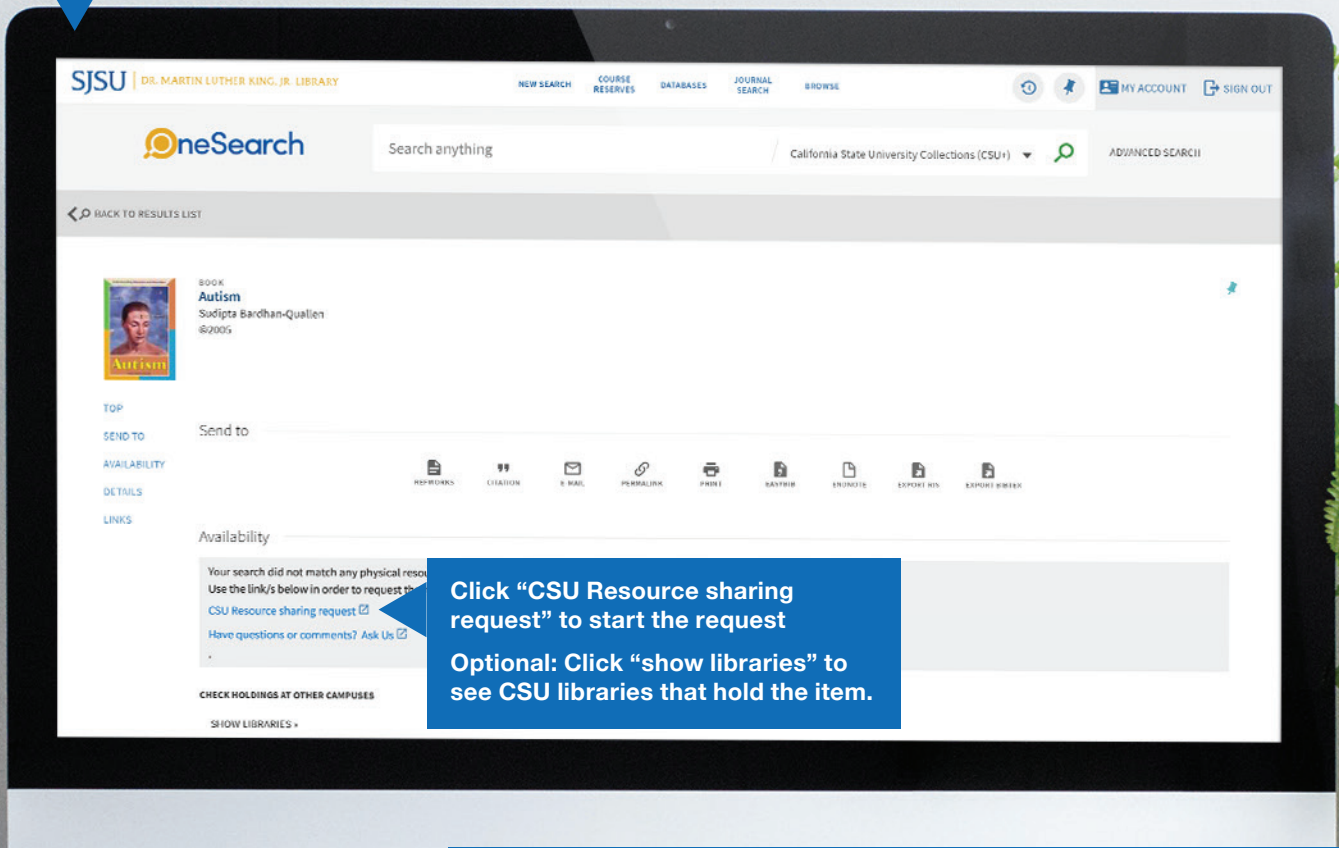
SJSU | DR. MARTIN LUTHER KING, JR. LIBRARY

NEW SEARCH COURSE RESERVES DATABASES JOURNAL SEARCH BROWSE

MY ACCOUNT SIGN OUT

OneSearch

Search anything

California State University Collections (CSU+)

ADVANCED SEARCH

BACK TO RESULTS LIST

BOOK
Autism
Sudipta Bardhan-Quallen
©2005

Autism

TOP
SEND TO
AVAILABILITY
DETAILS
LINKS

Send to

REFWORKS CITATION E-MAIL PERMALINK PRINT EASYBIB ENDNOTE EXPORT RIS EXPORT BIBTEX

Availability

Your search did not match any physical resou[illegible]
Use the link/s below in order to request th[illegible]
CSU Resource sharing request
Have questions or comments? Ask Us

CHECK HOLDINGS AT OTHER CAMPUSES

SHOW LIBRARIES »

Click “CSU Resource sharing request” to start the request

Optional: Click “show libraries” to see CSU libraries that hold the item.